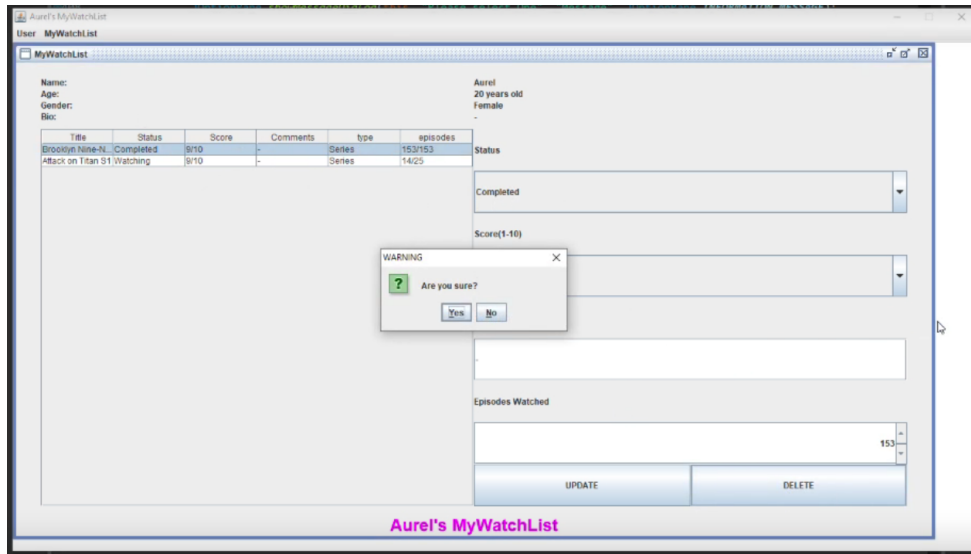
Aurel's MyWatchList

User MyWatchList

MyWatchList

Name:
Age:
Gender:
Bio:

Aurel
20 years old
Female
-

| Title | Status | Score | Comments | type | episodes |
|---|---|---|---|---|---|
| Brooklyn Nine-N... | Completed | 9/10 | - | Series | 153/153 |
| Attack on Titan S1 | Watching | 9/10 | - | Series | 14/25 |

Status

Completed

Score(1-10)

WARNING

Are you sure?

Yes No

-

Episodes Watched

153

UPDATE

DELETE

Aurel's MyWatchList